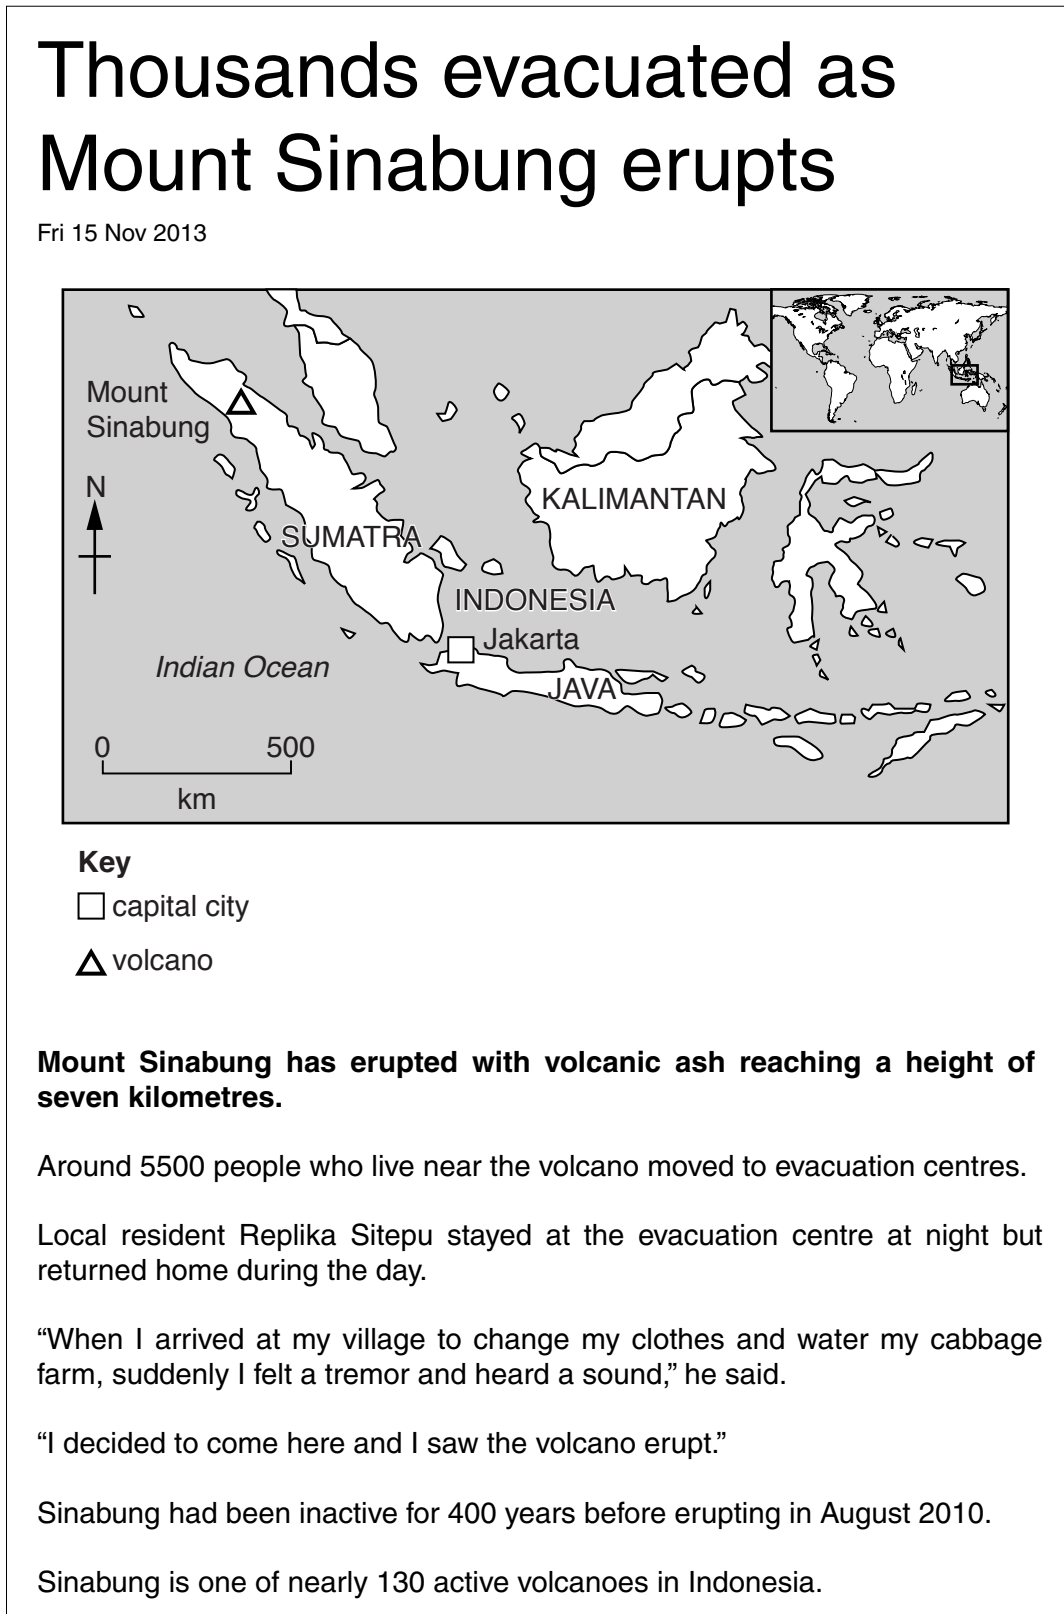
Thousands evacuated as Mount Sinabung erupts

Fri 15 Nov 2013

Mount Sinabung

N

SUMATRA

KALIMANTAN

INDONESIA

Jakarta

Indian Ocean

JAVA

0

500

km

Key
capital city
volcano

**Mount Sinabung has erupted with volcanic ash reaching a height of seven kilometres.**

Around 5500 people who live near the volcano moved to evacuation centres.

Local resident Replika Sitepu stayed at the evacuation centre at night but returned home during the day.

"When I arrived at my village to change my clothes and water my cabbage farm, suddenly I felt a tremor and heard a sound," he said.

"I decided to come here and I saw the volcano erupt."

Sinabung had been inactive for 400 years before erupting in August 2010.

Sinabung is one of nearly 130 active volcanoes in Indonesia.